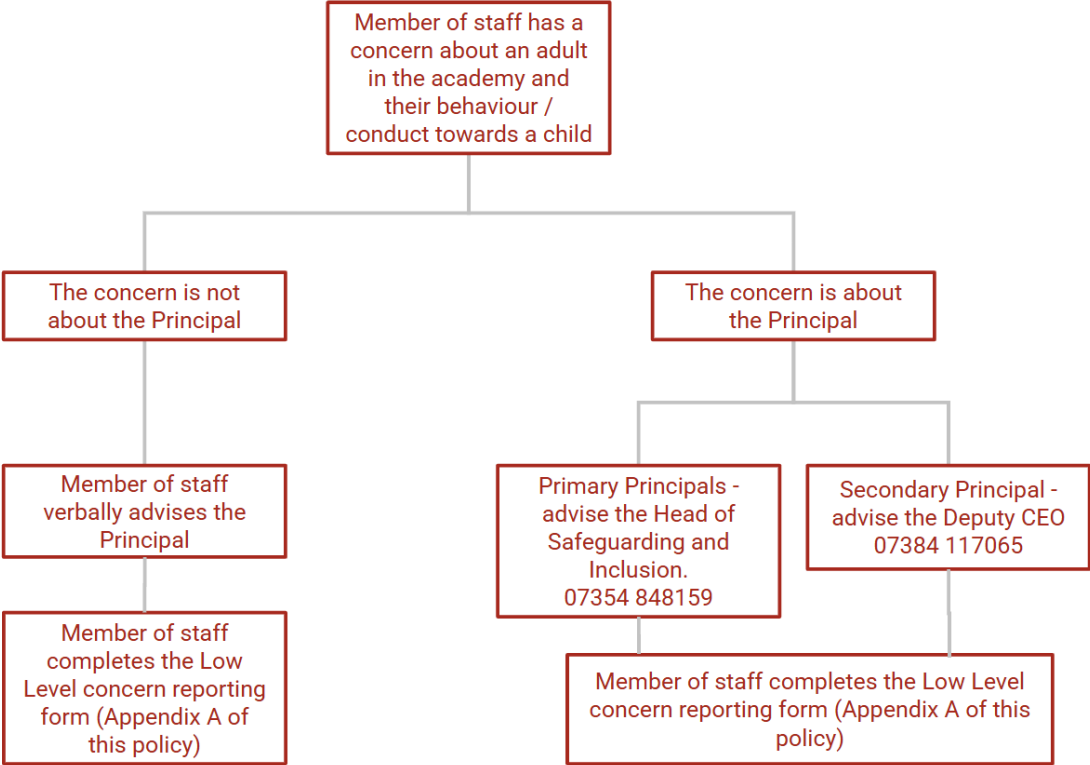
Member of staff has a concern about an adult in the academy and their behaviour / conduct towards a child

The concern is not about the Principal

The concern is about the Principal

Member of staff verbally advises the Principal

Primary Principals - advise the Head of Safeguarding and Inclusion. 07354 848159

Secondary Principal - advise the Deputy CEO 07384 117065

Member of staff completes the Low Level concern reporting form (Appendix A of this policy)

Member of staff completes the Low Level concern reporting form (Appendix A of this policy)